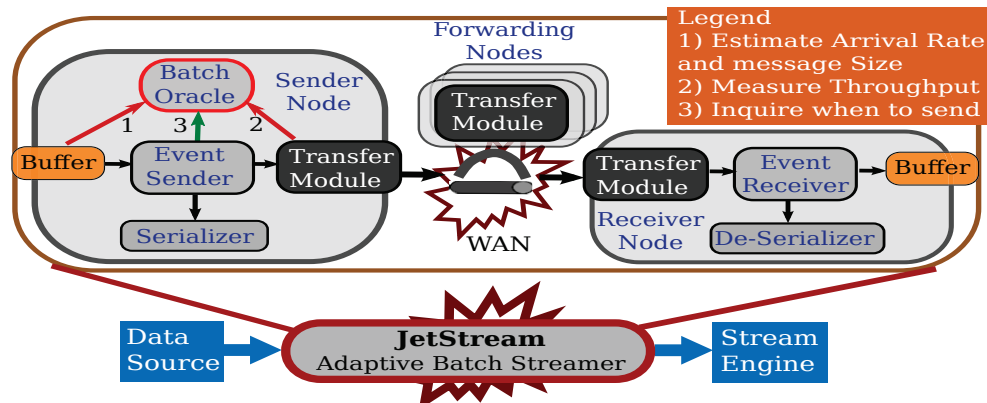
Legend
1) Estimate Arrival Rate and message Size
2) Measure Throughput
3) Inquire when to send

Forwarding Nodes

Transfer Module

Batch Oracle

Sender Node

1
3
2

Buffer

Event Sender

Transfer Module

Serializer

WAN

Transfer Module

Event Receiver

Buffer

Receiver Node

De-Serializer

Data Source

**JetStream**
Adaptive Batch Streamer

Stream Engine